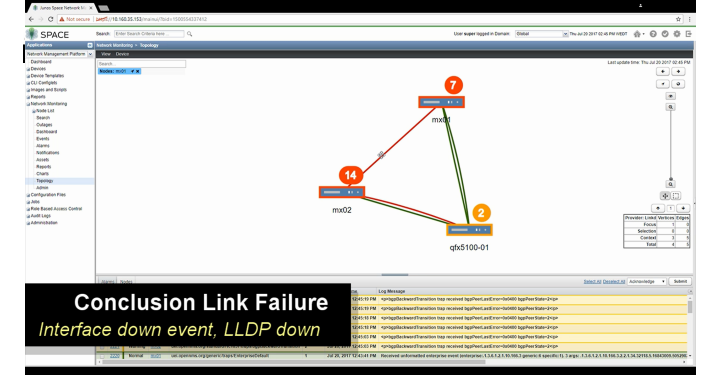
Junos Space Network M ×

Not secure https://10.160.35.153/mainui/?bid=1500543337412

SPACE

Search: Enter Search Criteria here

User super logged in Domain: Global

Thu Jul 20 2017 02:45 PM (WEDT)

Applications

Network Management Platform

Network Monitoring > Topology

View Device

Dashboard
Devices
Device Templates
CLI Configlets
Images and Scripts
Reports
Network Monitoring
Node List
Search
Outages
Dashboard
Events
Alarms
Notifications
Assets
Reports
Charts
Topology
Admin
Configuration Files
Jobs
Role Based Access Control
Audit Logs
Administration

Search

Nodes: mx01

Last update time: Thu Jul 20 2017 02:45 PM

7

mx01

14

mx02

2

qfx5100-01

| Provider | Links | Vertices | Edges |
|---|---|---|---|
| Focus | 1 | 0 | |
| Selection | 0 | 0 | |
| Context | 3 | 3 | |
| Total | 4 | 5 | |

Alarms Nodes

Select All Deselect All Acknowledge Submit

Log Message

12:45:19 PM <p>bgpBackwardTransition trap received bgpPeerLastError=0x0400 bgpPeerState=2</p>
12:45:19 PM <p>bgpBackwardTransition trap received bgpPeerLastError=0x0400 bgpPeerState=2</p>
12:45:16 PM <p>bgpBackwardTransition trap received bgpPeerLastError=0x0400 bgpPeerState=2</p>
12:45:16 PM <p>bgpBackwardTransition trap received bgpPeerLastError=0x0400 bgpPeerState=2</p>
12:45:03 PM <p>bgpBackwardTransition trap received bgpPeerLastError=0x0400 bgpPeerState=2</p>
12:45:03 PM <p>bgpBackwardTransition trap received bgpPeerLastError=0x0400 bgpPeerState=2</p>

Conclusion Link Failure

Interface down event, LLDP down

2220 Normal mx01 uei.opennms.org/generic/traps/EnterpriseDefault 1 Jul 20, 2017 12:43:41 PM Received unformatted enterprise event (enterprise: .1.3.6.1.2.1.10.166.3 generic: 6 specific: 1). 3 args: .1.3.6.1.2.1.10.166.3.2.2.1.34.1321553.1664083066.1664083096.